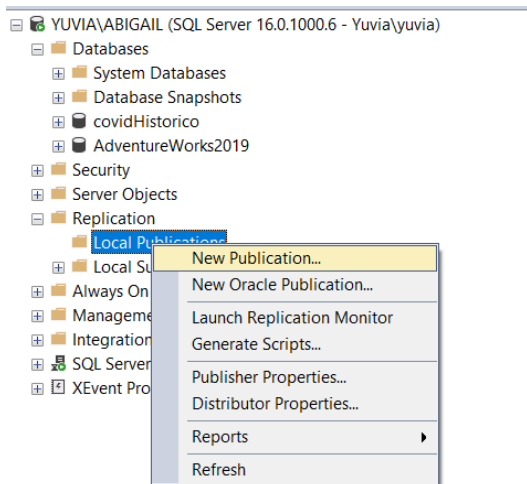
YUVIA\ABIGAIL (SQL Server 16.0.1000.6 - Yuvia\yuvia)
Databases
System Databases
Database Snapshots
covidHistorico
AdventureWorks2019
Security
Server Objects
Replication
Local Publications
Local Su
Always On
Manageme
Integration
SQL Server
XEvent Pro

New Publication...
New Oracle Publication...
Launch Replication Monitor
Generate Scripts...
Publisher Properties...
Distributor Properties...
Reports
Refresh